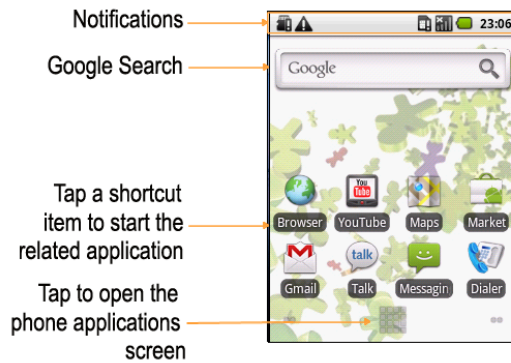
Notifications

Google Search

Tap a shortcut item to start the related application

Tap to open the phone applications screen

23:06

Google

You Tube

Browser

YouTube

Maps

Market

talk

Gmail

Talk

Messagin

Dialer